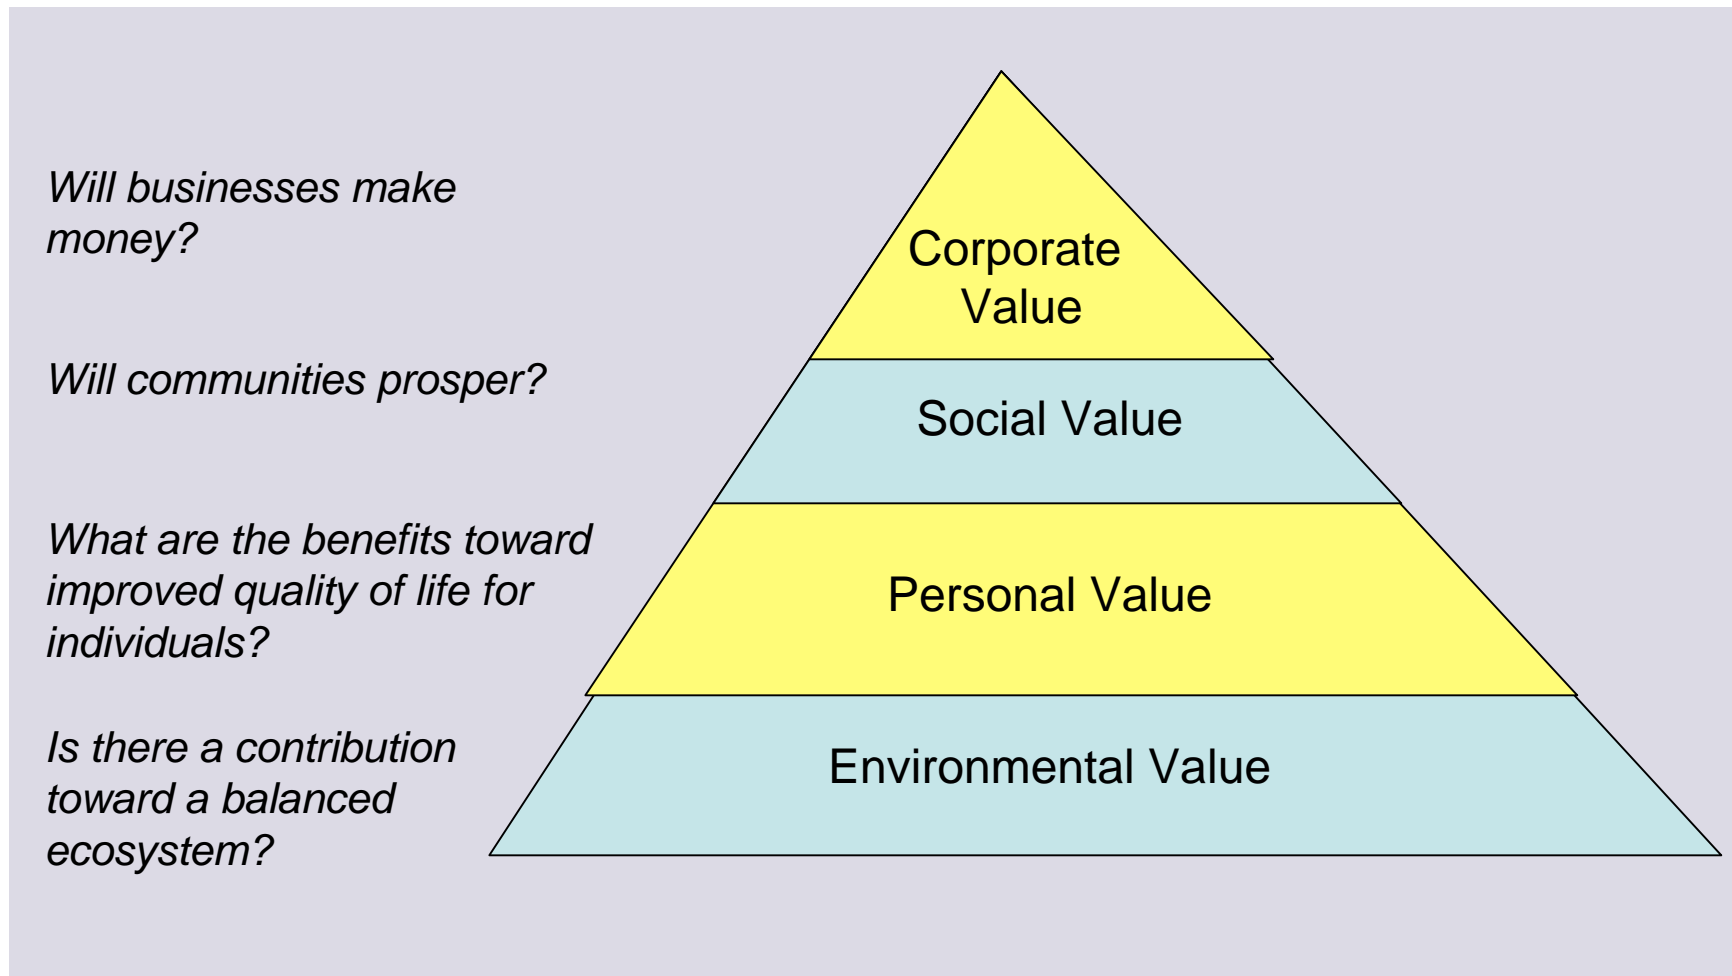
Will businesses make money?

Corporate Value

Will communities prosper?

Social Value

What are the benefits toward improved quality of life for individuals?

Personal Value

Is there a contribution toward a balanced ecosystem?

Environmental Value